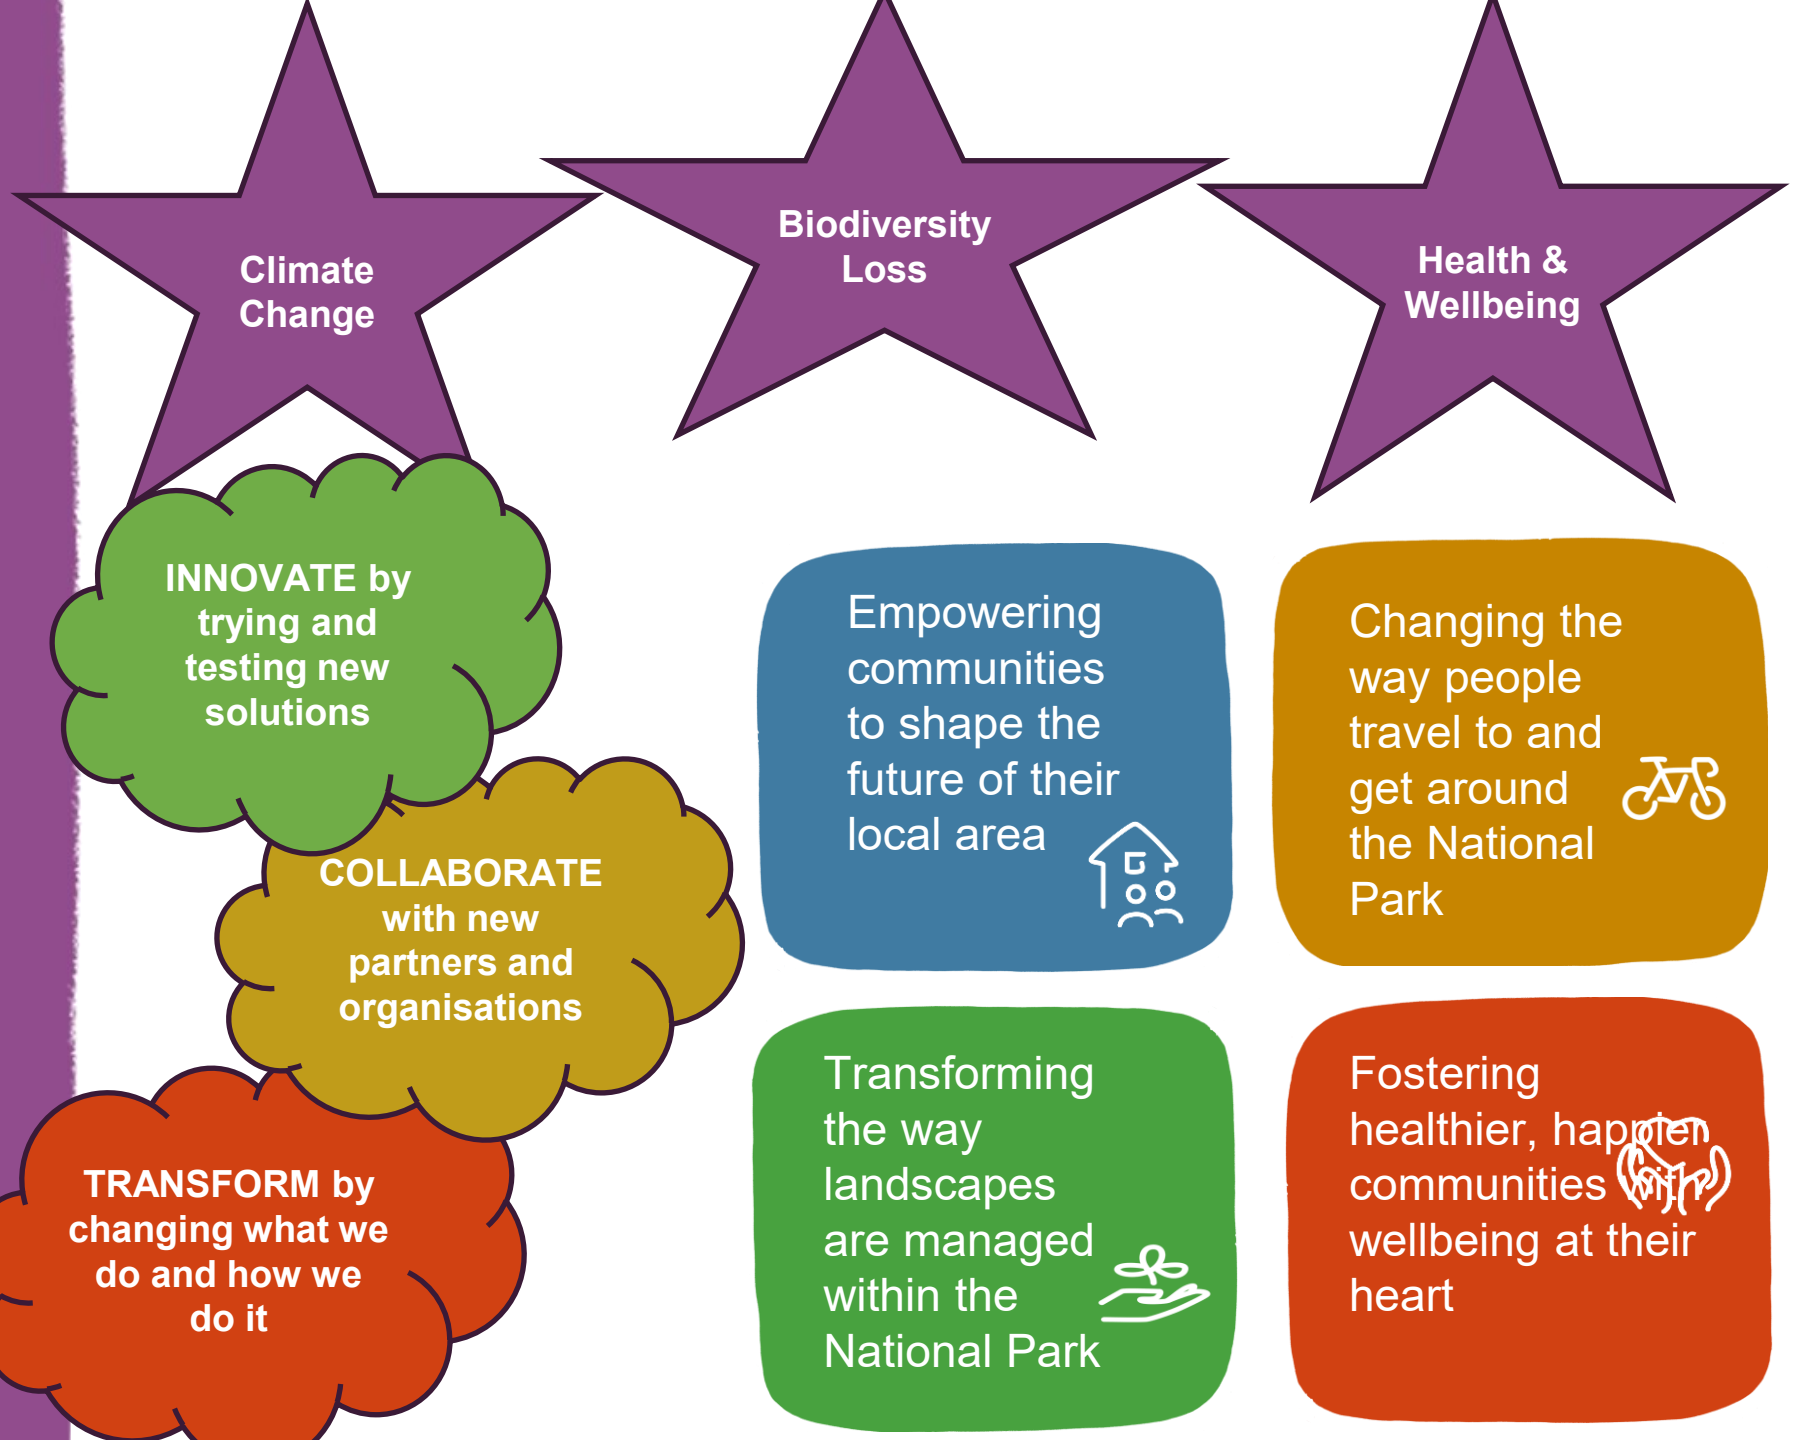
Climate Change

Biodiversity Loss

Health & Wellbeing

INNOVATE by trying and testing new solutions

COLLABORATE with new partners and organisations

TRANSFORM by changing what we do and how we do it

Empowering communities to shape the future of their local area

Changing the way people travel to and get around the National Park

Transforming the way landscapes are managed within the National Park

Fostering healthier, happier communities with wellbeing at their heart